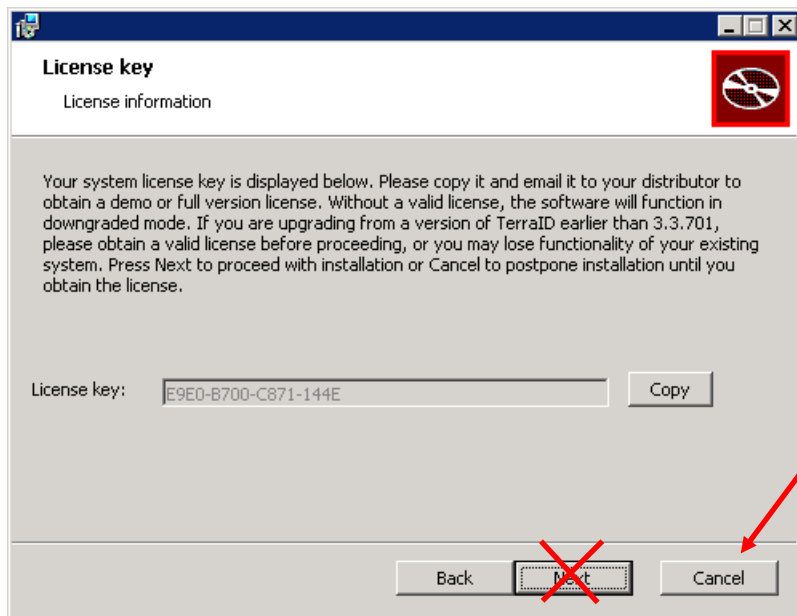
License key

License information

Your system license key is displayed below. Please copy it and email it to your distributor to obtain a demo or full version license. Without a valid license, the software will function in downgraded mode. If you are upgrading from a version of TerraID earlier than 3.3.701, please obtain a valid license before proceeding, or you may lose functionality of your existing system. Press Next to proceed with installation or Cancel to postpone installation until you obtain the license.

License key: E9E0-B700-C871-144E

Copy

Back Next Cancel